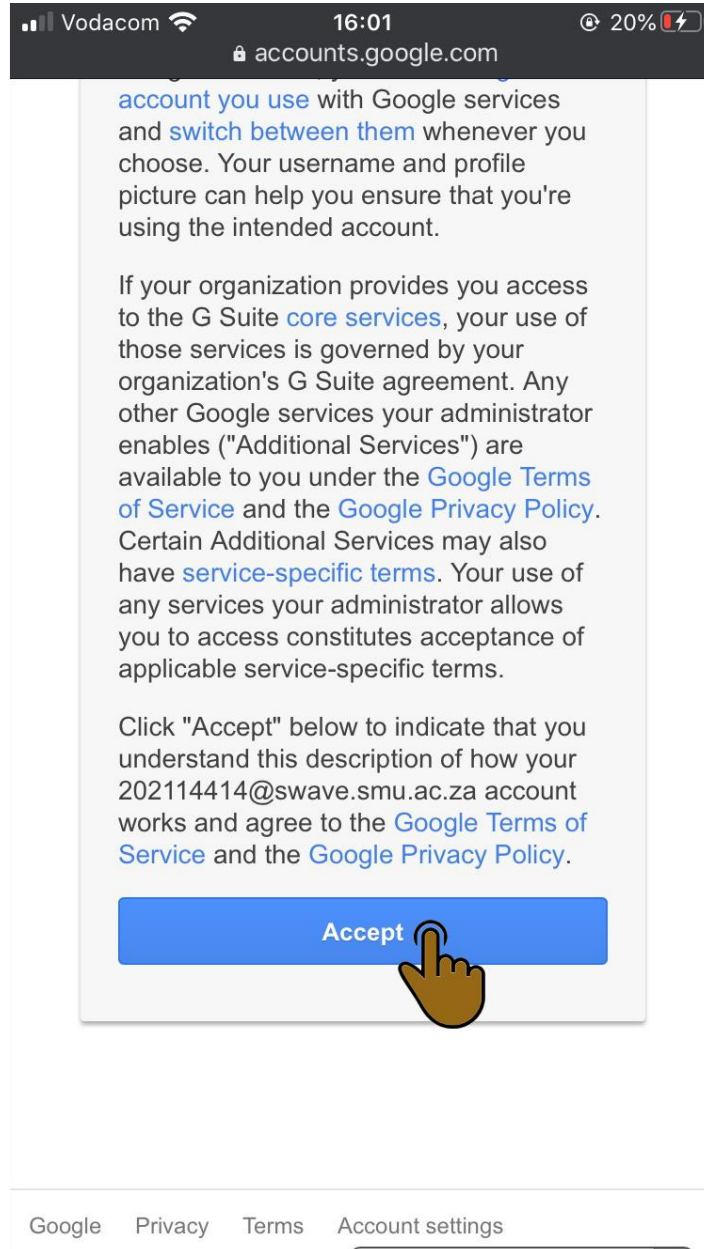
Vodacom 16:01 20%
accounts.google.com

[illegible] account you use with Google services and switch between them whenever you choose. Your username and profile picture can help you ensure that you're using the intended account.

If your organization provides you access to the G Suite core services, your use of those services is governed by your organization's G Suite agreement. Any other Google services your administrator enables ("Additional Services") are available to you under the Google Terms of Service and the Google Privacy Policy. Certain Additional Services may also have service-specific terms. Your use of any services your administrator allows you to access constitutes acceptance of applicable service-specific terms.

Click "Accept" below to indicate that you understand this description of how your 202114414@swave.smu.ac.za account works and agree to the Google Terms of Service and the Google Privacy Policy.

Accept

Google Privacy Terms Account settings